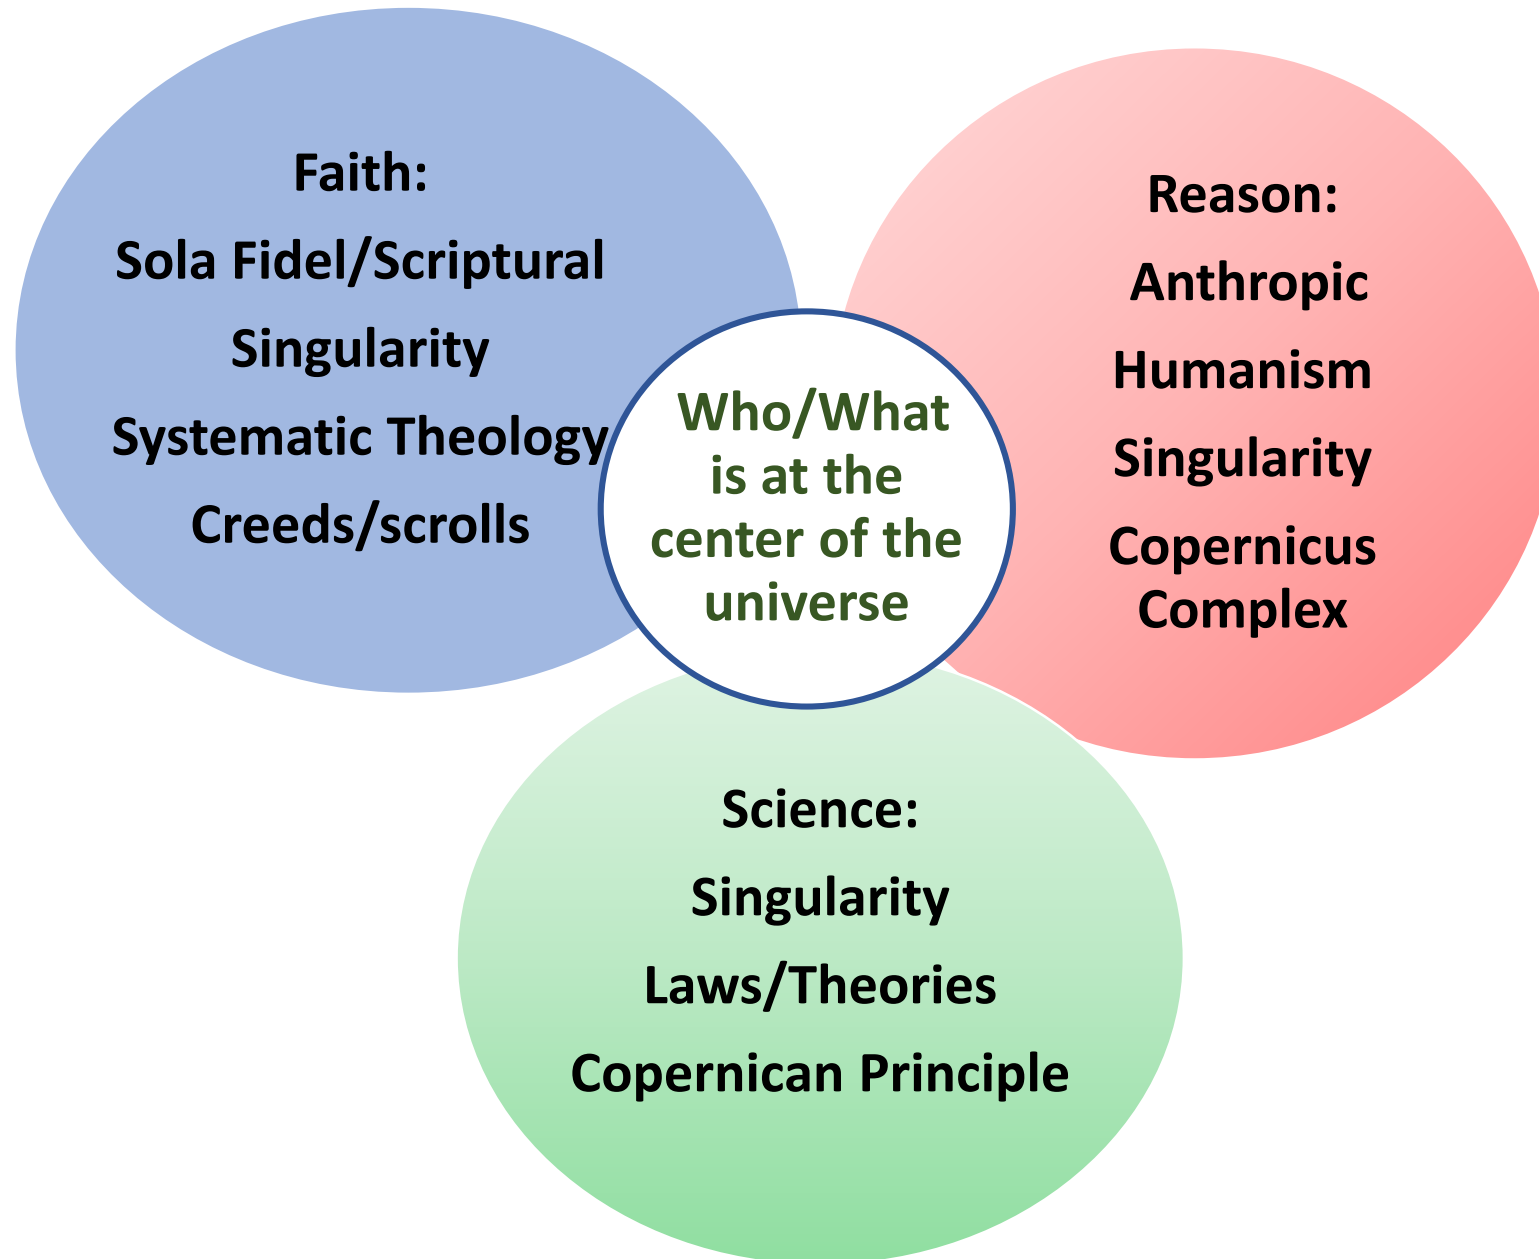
Faith:
Sola Fidel/Scriptural
Singularity
Systematic Theology
Creeds/scrolls

Who/What is at the center of the universe

Reason:
Anthropic
Humanism
Singularity
Copernicus Complex

Science:
Singularity
Laws/Theories
Copernican Principle